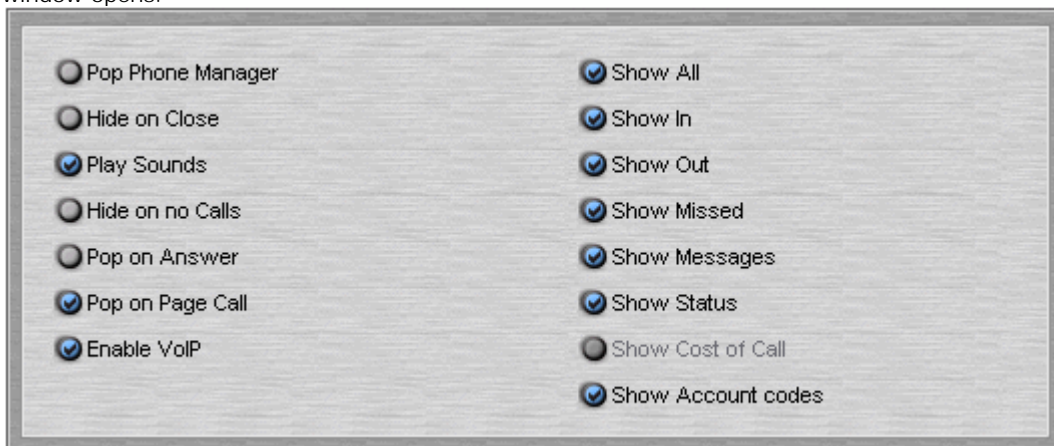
window opens.

Pop Phone Manager
Hide on Close
Play Sounds
Hide on no Calls
Pop on Answer
Pop on Page Call
Enable VoIP

Show All
Show In
Show Out
Show Missed
Show Messages
Show Status
Show Cost of Call
Show Account codes